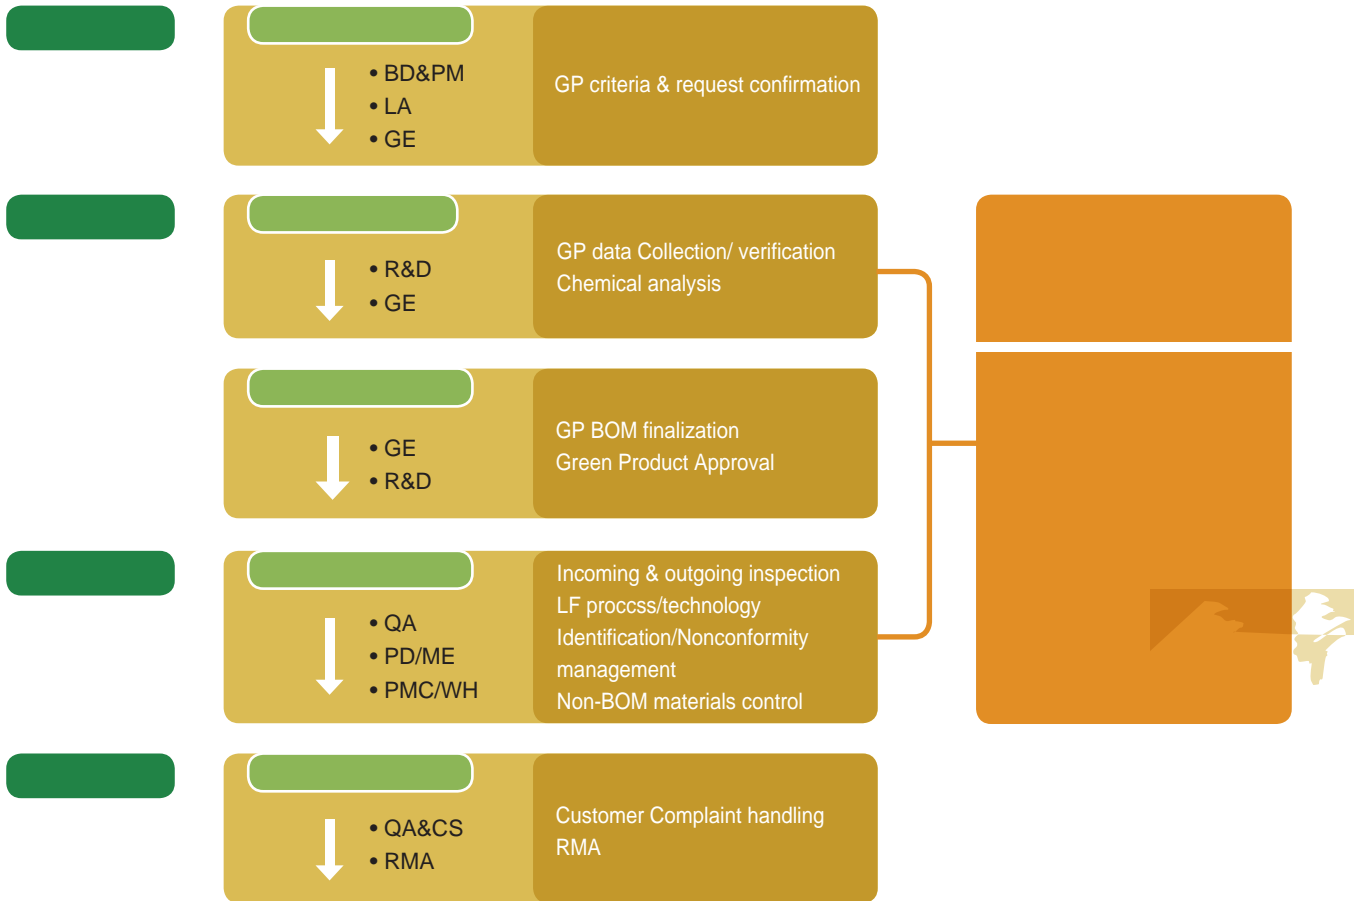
• BD&PM
• LA
• GE

GP criteria & request confirmation

• R&D
• GE

GP data Collection/ verification
Chemical analysis

• GE
• R&D

GP BOM finalization
Green Product Approval

• QA
• PD/ME
• PMC/WH

Incoming & outgoing inspection
LF proccss/technology
Identification/Nonconformity management
Non-BOM materials control

• QA&CS
• RMA

Customer Complaint handling
RMA